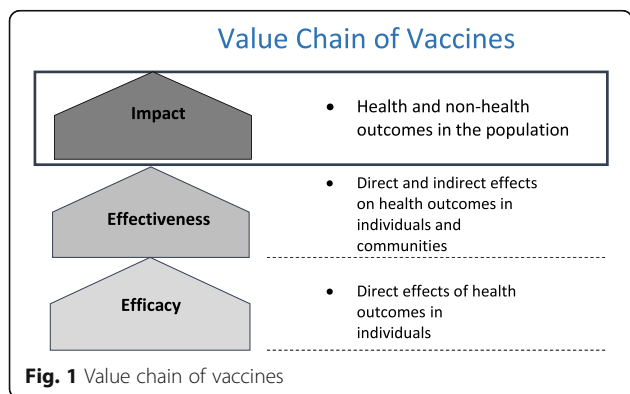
Value Chain of Vaccines

Impact

- Health and non-health outcomes in the population

Effectiveness

- Direct and indirect effects on health outcomes in individuals and communities

Efficacy

- Direct effects of health outcomes in individuals

**Fig. 1** Value chain of vaccines